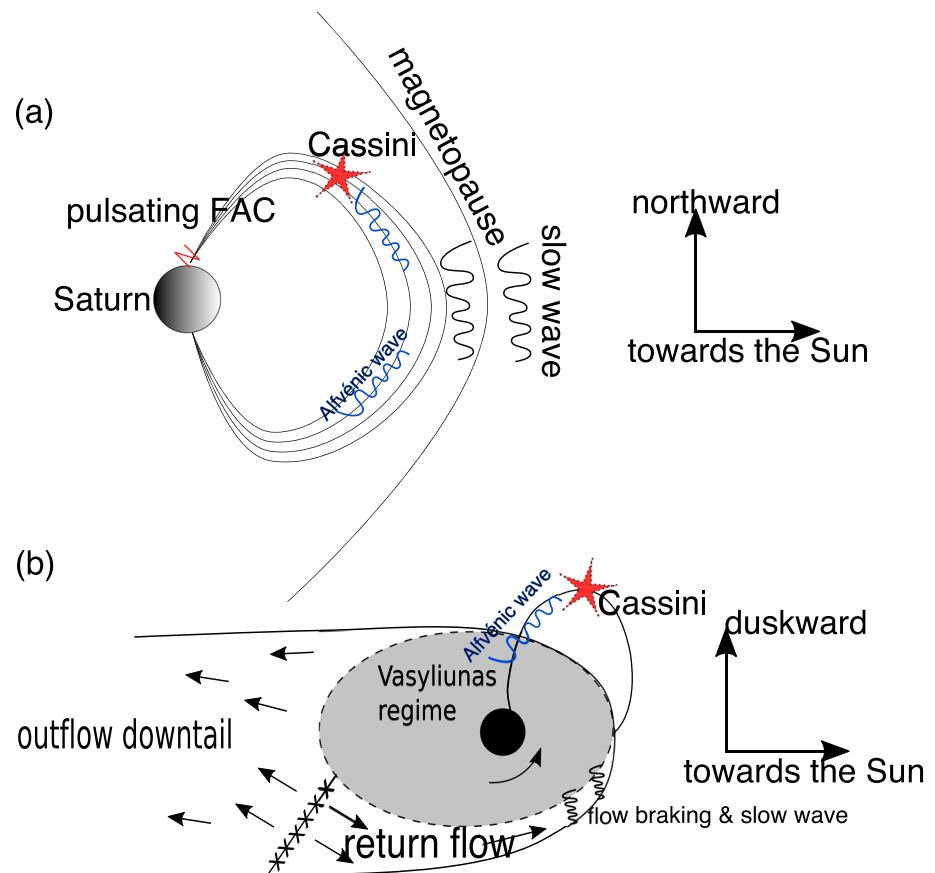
(a)

magnetopause

Cassini

pulsating FAC

Saturn

slow wave

northward

towards the Sun

Alfvénic wave

(b)

Alfvénic wave

Cassini

duskward

Vasyliunas regime

outflow downtail

towards the Sun

flow braking & slow wave

return flow